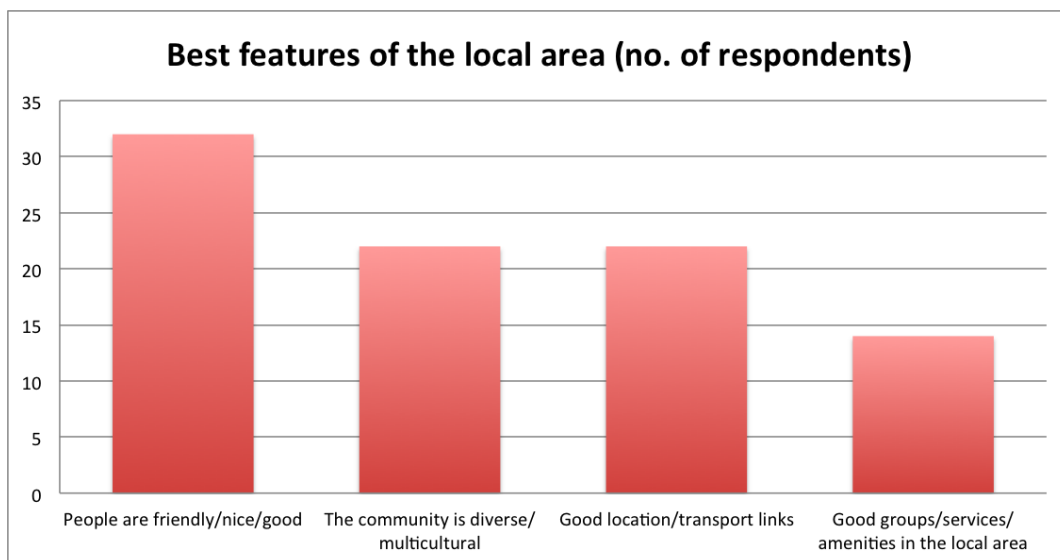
Best features of the local area (no. of respondents)

35
30
25
20
15
10
5
0

People are friendly/nice/good
The community is diverse/ multicultural
Good location/transport links
Good groups/services/ amenities in the local area